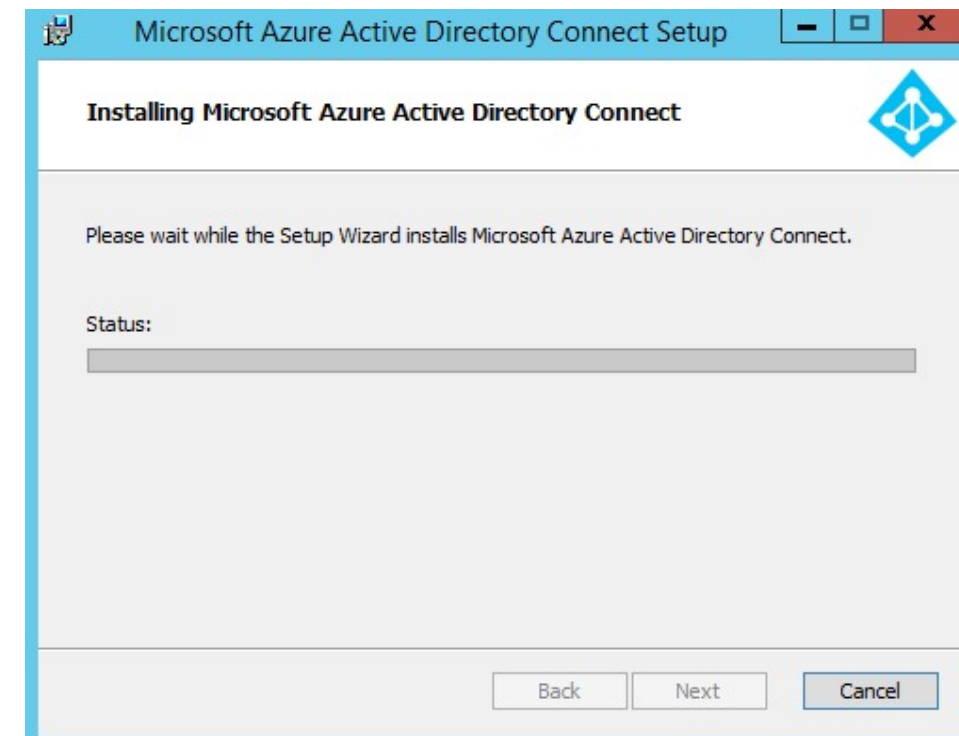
Microsoft Azure Active Directory Connect Setup

Installing Microsoft Azure Active Directory Connect

Please wait while the Setup Wizard installs Microsoft Azure Active Directory Connect.

Status:

Back Next Cancel